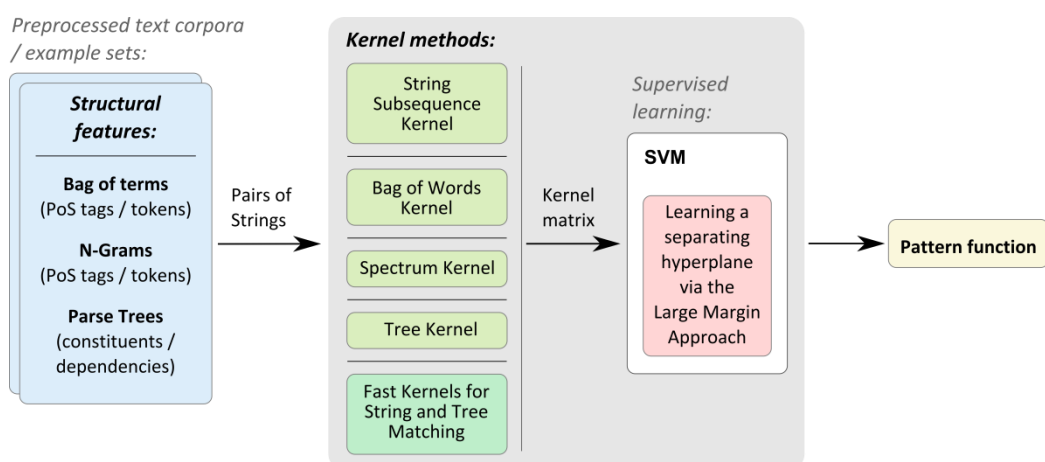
Preprocessed text corpora / example sets:

Structural features:

Bag of terms
(PoS tags / tokens)

N-Grams
(PoS tags / tokens)

Parse Trees
(constituents / dependencies)

Pairs of Strings

Kernel methods:

String Subsequence Kernel

Bag of Words Kernel

Spectrum Kernel

Tree Kernel

Fast Kernels for String and Tree Matching

Kernel matrix

Supervised learning:

SVM

Learning a separating hyperplane via the Large Margin Approach

Pattern function